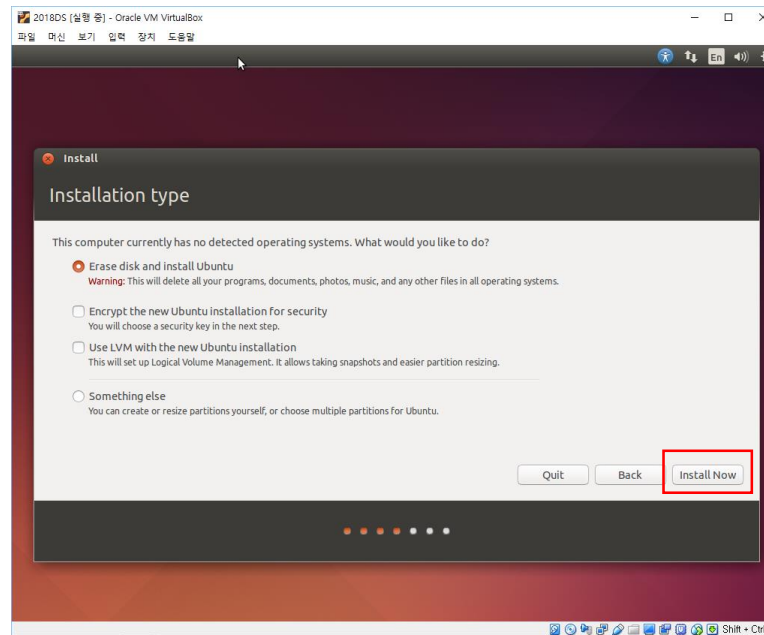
2018DS [실행 중] - Oracle VM VirtualBox

파일 머신 보기 입력 장치 도움말

En

Install

Installation type

This computer currently has no detected operating systems. What would you like to do?

Erase disk and install Ubuntu
Warning: This will delete all your programs, documents, photos, music, and any other files in all operating systems.

Encrypt the new Ubuntu installation for security
You will choose a security key in the next step.

Use LVM with the new Ubuntu installation
This will set up Logical Volume Management. It allows taking snapshots and easier partition resizing.

Something else
You can create or resize partitions yourself, or choose multiple partitions for Ubuntu.

Quit Back Install Now

Shift + Ctr